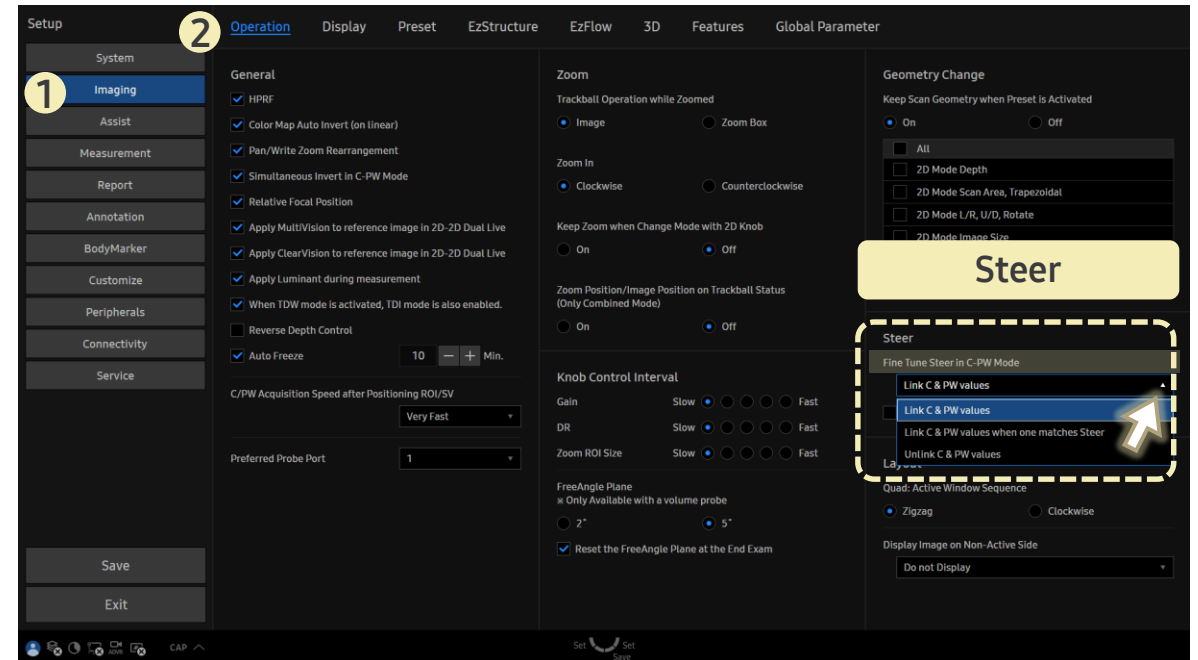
Setup

System
Imaging
Assist
Measurement
Report
Annotation
BodyMarker
Customize
Peripherals
Connectivity
Service

Save
Exit

CAP

1
2

Operation Display Preset EzStructure EzFlow 3D Features Global Parameter

General
HPRF
Color Map Auto Invert (on linear)
Pan/Write Zoom Rearrangement
Simultaneous Invert in C-PW Mode
Relative Focal Position
Apply MultiVision to reference image in 2D-2D Dual Live
Apply ClearVision to reference image in 2D-2D Dual Live
Apply Luminant during measurement
When TDW mode is activated, TDI mode is also enabled.
Reverse Depth Control
Auto Freeze 10 Min.

C/PW Acquisition Speed after Positioning ROI/SV
Very Fast

Preferred Probe Port 1

Zoom
Trackball Operation while Zoomed
Image Zoom Box

Zoom In
Clockwise Counterclockwise

Keep Zoom when Change Mode with 2D Knob
On Off

Zoom Position/Image Position on Trackball Status (Only Combined Mode)
On Off

Knob Control Interval
Gain Slow Fast
DR Slow Fast
Zoom ROI Size Slow Fast

FreeAngle Plane
※ Only Available with a volume probe
2˚ 5˚
Reset the FreeAngle Plane at the End Exam

Geometry Change
Keep Scan Geometry when Preset is Activated
On Off
All
2D Mode Depth
2D Mode Scan Area, Trapezoidal
2D Mode L/R, U/D, Rotate
2D Mode Image Size

Steer

Steer
Fine Tune Steer in C-PW Mode
Link C & PW values
Link C & PW values
Link C & PW values when one matches Steer
Unlink C & PW values

Layout
Quad: Active Window Sequence
Zigzag Clockwise

Display Image on Non-Active Side
Do not Display

Set Set
Save